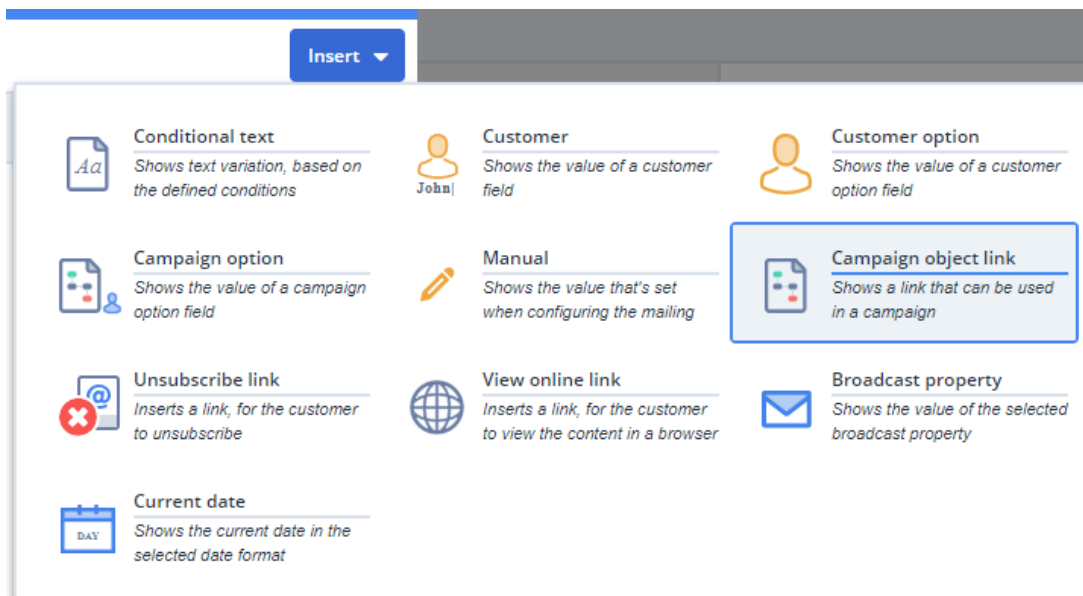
Insert

Aa
Conditional text
Shows text variation, based on the defined conditions

John|
Customer
Shows the value of a customer field

Customer option
Shows the value of a customer option field

Campaign option
Shows the value of a campaign option field

Manual
Shows the value that's set when configuring the mailing

Campaign object link
Shows a link that can be used in a campaign

Unsubscribe link
Inserts a link, for the customer to unsubscribe

View online link
Inserts a link, for the customer to view the content in a browser

Broadcast property
Shows the value of the selected broadcast property

DAY
Current date
Shows the current date in the selected date format